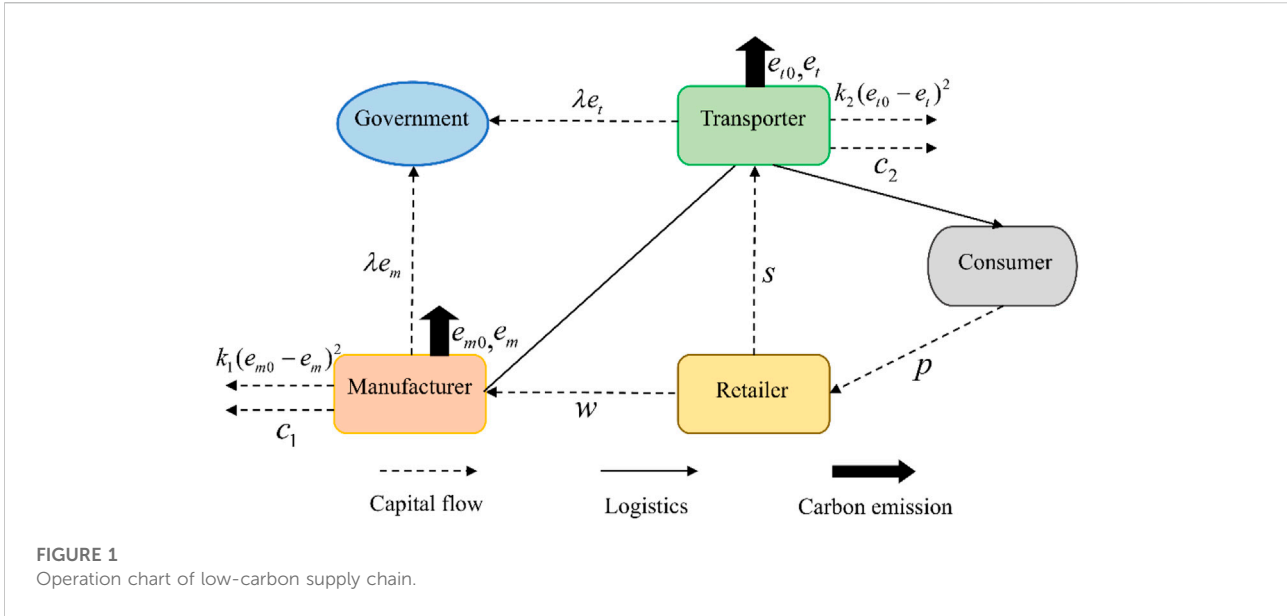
$e_{t0}, e_t$

Government

$\lambda e_t$

Transporter

$k_2(e_{t0} - e_t)^2$

$c_2$

Consumer

$\lambda e_m$

$s$

$e_{m0}, e_m$

$k_1(e_{m0} - e_m)^2$

Manufacturer

Retailer

$p$

$w$

$c_1$

Capital flow

Logistics

Carbon emission

FIGURE 1
Operation chart of low-carbon supply chain.